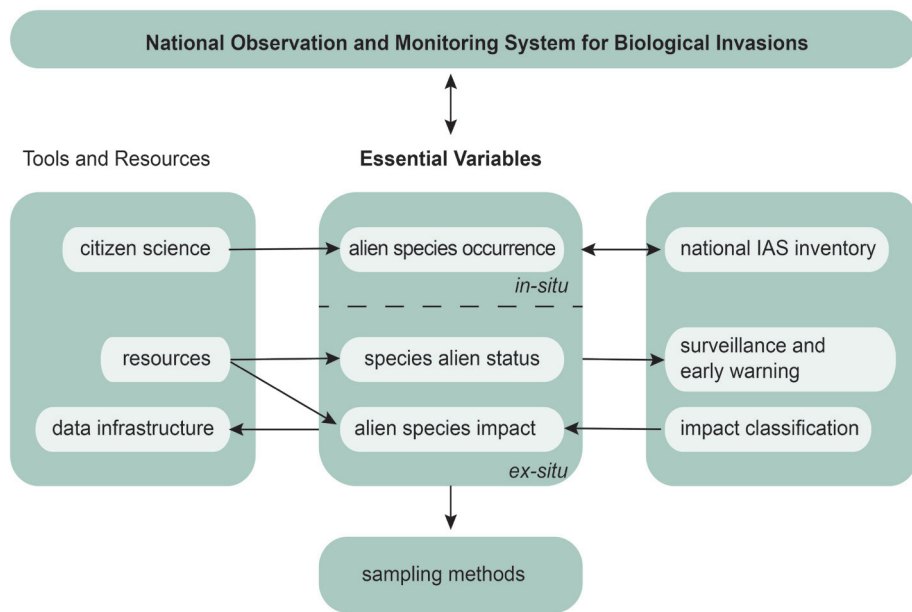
National Observation and Monitoring System for Biological Invasions

Tools and Resources

Essential Variables

citizen science

resources

data infrastructure

alien species occurrence

in-situ

species alien status

alien species impact

ex-situ

national IAS inventory

surveillance and early warning

impact classification

sampling methods